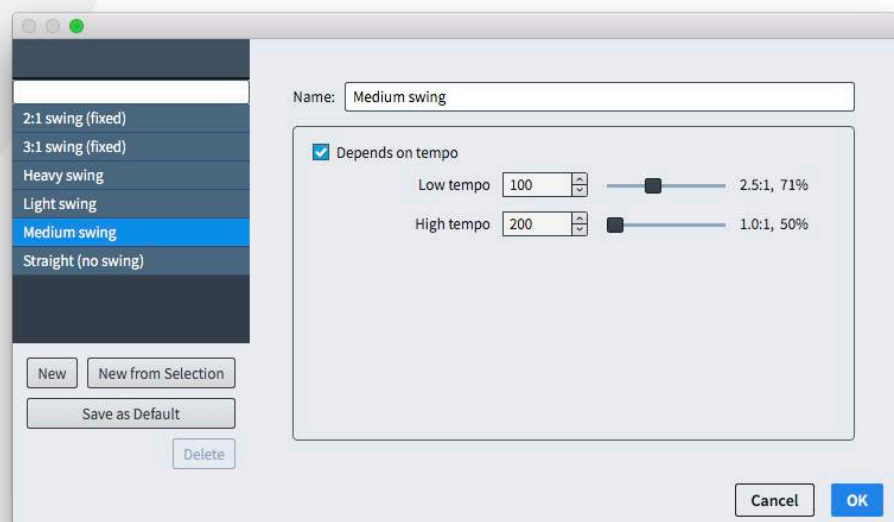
2:1 swing (fixed)
3:1 swing (fixed)
Heavy swing
Light swing
Medium swing
Straight (no swing)

New
New from Selection
Save as Default
Delete

Name: Medium swing

Depends on tempo

Low tempo 100 2.5:1, 71%

High tempo 200 1.0:1, 50%

Cancel
OK